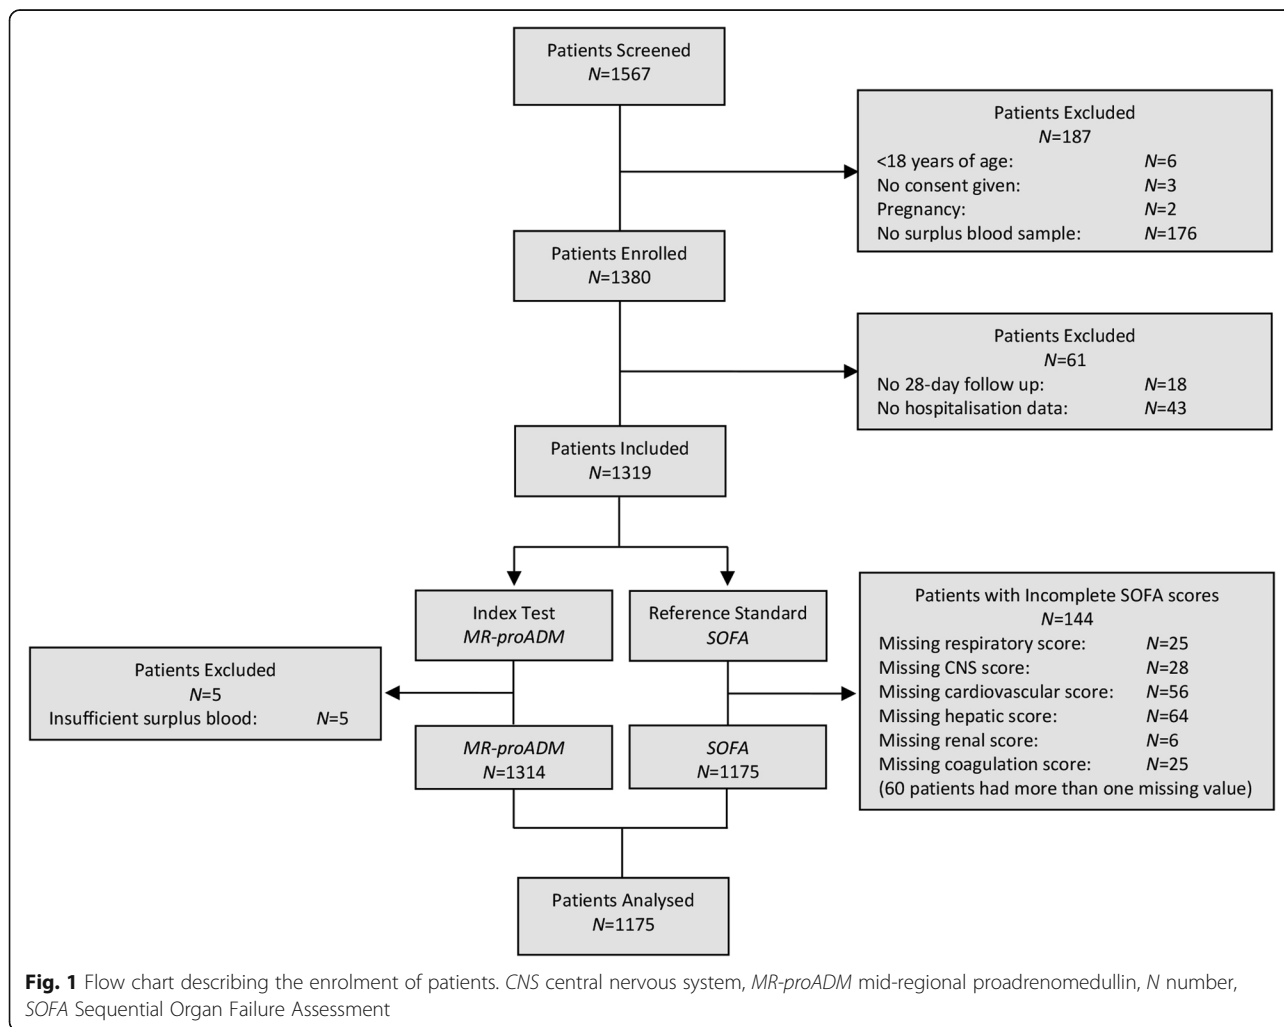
Patients Screened
N=1567

Patients Excluded
N=187
<18 years of age: N=6
No consent given: N=3
Pregnancy: N=2
No surplus blood sample: N=176

Patients Enrolled
N=1380

Patients Excluded
N=61
No 28-day follow up: N=18
No hospitalisation data: N=43

Patients Included
N=1319

Index Test
MR-proADM

Reference Standard
SOFA

Patients with Incomplete SOFA scores
N=144
Missing respiratory score: N=25
Missing CNS score: N=28
Missing cardiovascular score: N=56
Missing hepatic score: N=64
Missing renal score: N=6
Missing coagulation score: N=25
(60 patients had more than one missing value)

Patients Excluded
N=5
Insufficient surplus blood: N=5

MR-proADM
N=1314

SOFA
N=1175

Patients Analysed
N=1175

Fig. 1 Flow chart describing the enrolment of patients. CNS central nervous system, MR-proADM mid-regional proadrenomedullin, N number, SOFA Sequential Organ Failure Assessment